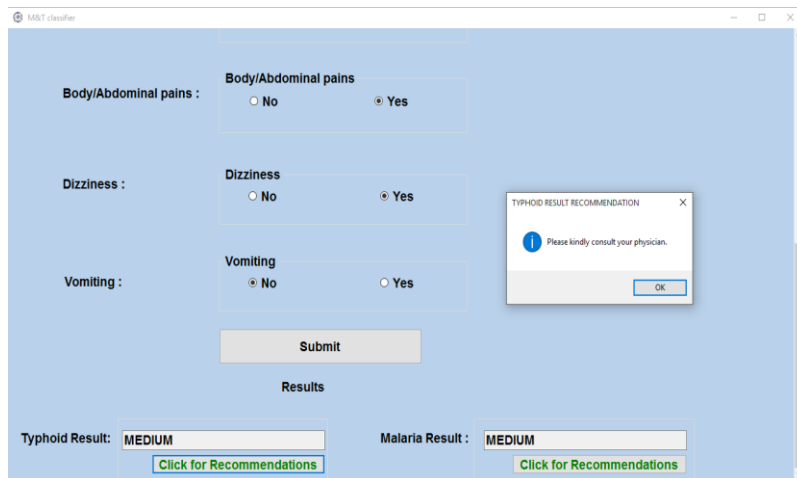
M&T classifier

Body/Abdominal pains :

Body/Abdominal pains
No
Yes

Dizziness :

Dizziness
No
Yes

Vomiting :

Vomiting
No
Yes

Submit

Results

Typhoid Result: MEDIUM
Click for Recommendations

Malaria Result : MEDIUM
Click for Recommendations

TYPHOID RESULT RECOMMENDATION
Please kindly consult your physician.
OK